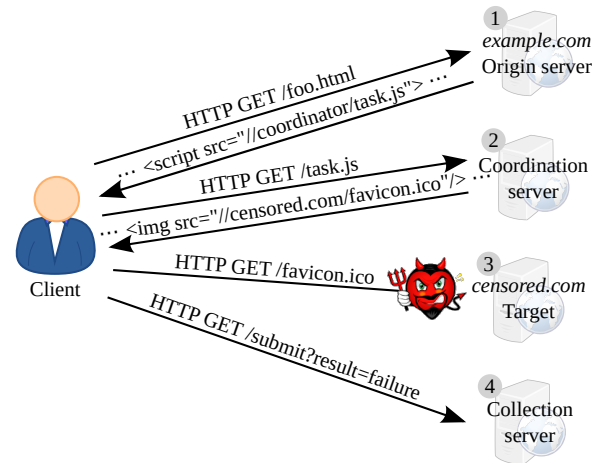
1
example.com
Origin server

HTTP GET /foo.html
… <script src="//coordinator/task.js"> …

2
Coordination
server

HTTP GET /task.js
… <img src="//censored.com/favicon.ico"/> …

Client

HTTP GET /favicon.ico

3
censored.com
Target

HTTP GET /submit?result=failure

4
Collection
server